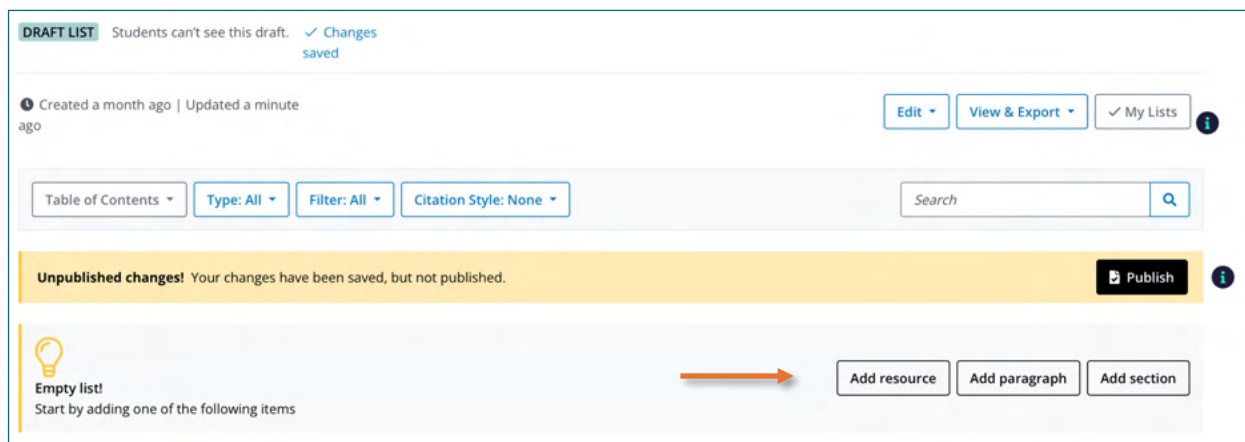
DRAFT LIST Students can't see this draft. ✓ Changes saved

Created a month ago | Updated a minute ago

Edit ▾ View & Export ▾ ✓ My Lists

Table of Contents ▾ Type: All ▾ Filter: All ▾ Citation Style: None ▾ Search

**Unpublished changes!** Your changes have been saved, but not published.

Publish

Empty list!
Start by adding one of the following items

Add resource Add paragraph Add section